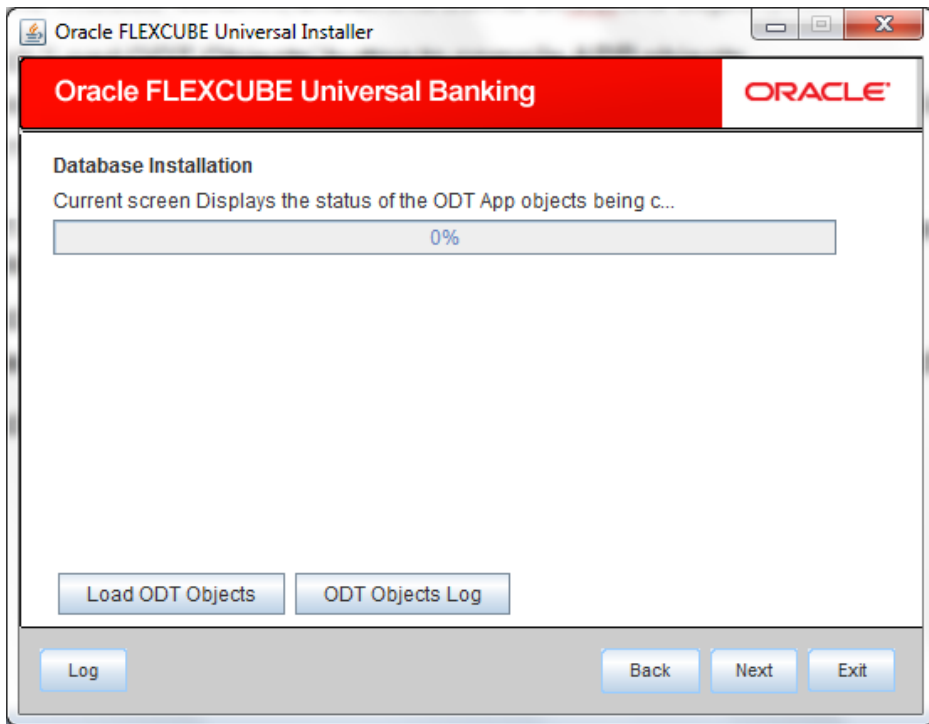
Oracle FLEXCUBE Universal Installer

Oracle FLEXCUBE Universal Banking

ORACLE

Database Installation

Current screen Displays the status of the ODT App objects being c...

0%

Load ODT Objects

ODT Objects Log

Log

Back

Next

Exit